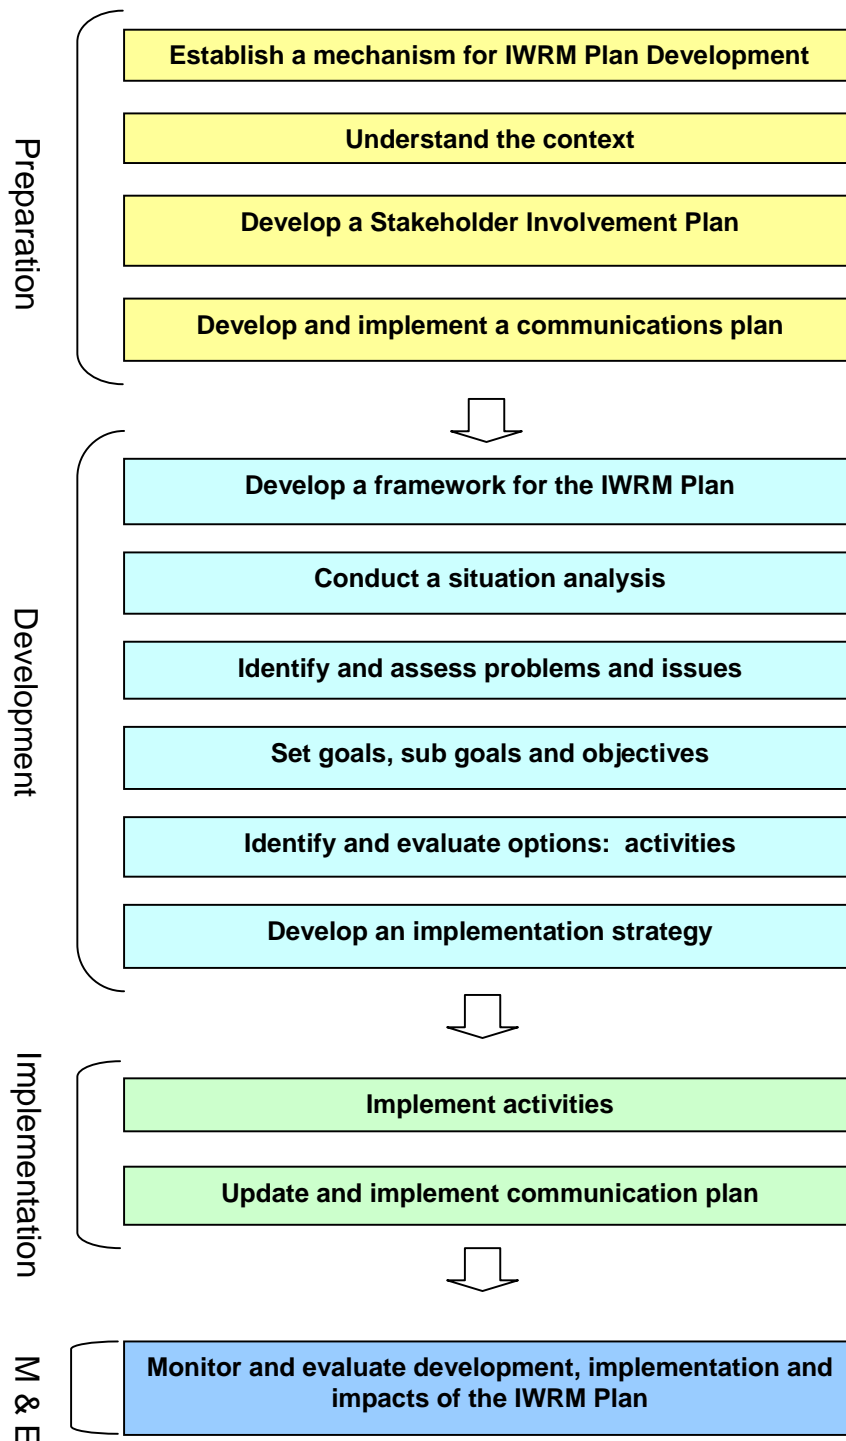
Preparation

Establish a mechanism for IWRM Plan Development

Understand the context

Develop a Stakeholder Involvement Plan

Develop and implement a communications plan

Development

Develop a framework for the IWRM Plan

Conduct a situation analysis

Identify and assess problems and issues

Set goals, sub goals and objectives

Identify and evaluate options: activities

Develop an implementation strategy

Implementation

Implement activities

Update and implement communication plan

M & E

Monitor and evaluate development, implementation and impacts of the IWRM Plan